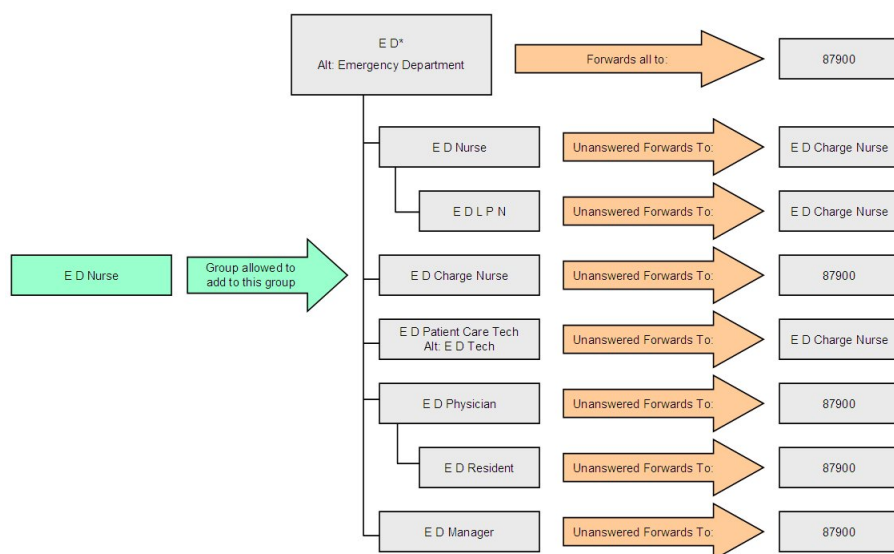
E D*
Alt: Emergency Department

Forwards all to:

87900

E D Nurse

Group allowed to add to this group

E D Nurse

Unanswered Forwards To:

E D Charge Nurse

E D L P N

Unanswered Forwards To:

E D Charge Nurse

E D Charge Nurse

Unanswered Forwards To:

87900

E D Patient Care Tech
Alt: E D Tech

Unanswered Forwards To:

E D Charge Nurse

E D Physician

Unanswered Forwards To:

87900

E D Resident

Unanswered Forwards To:

87900

E D Manager

Unanswered Forwards To:

87900